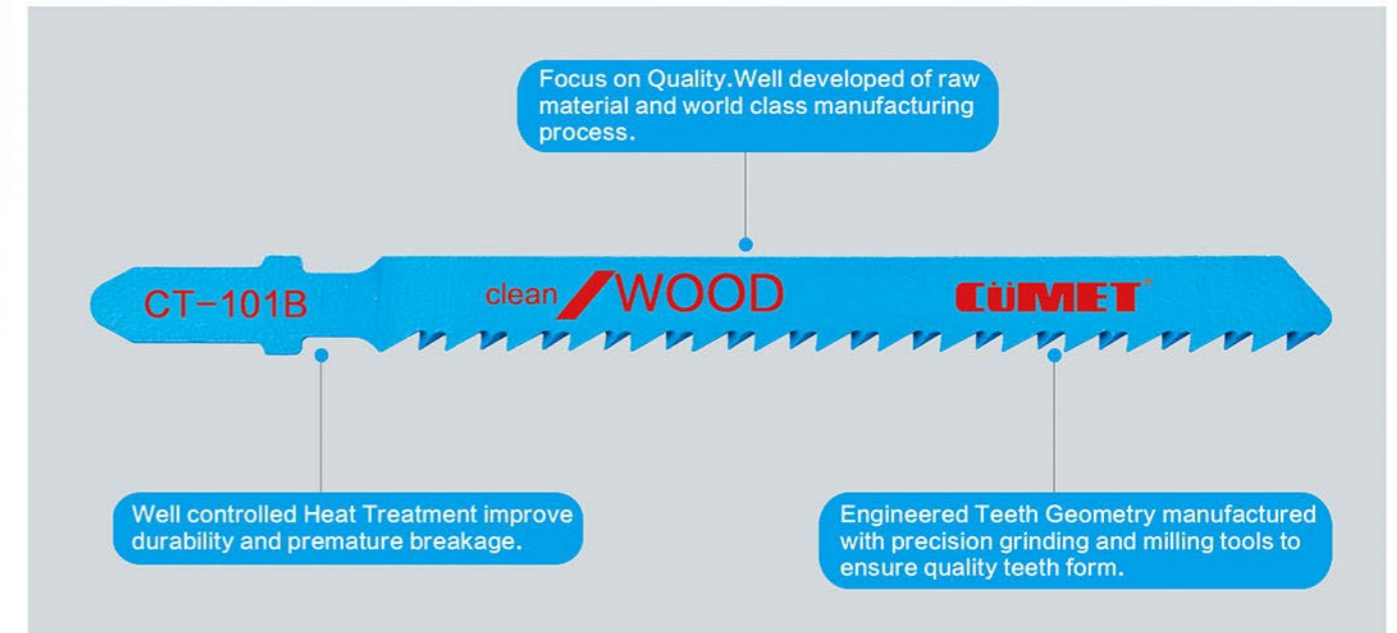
Focus on Quality.Well developed of raw material and world class manufacturing process.

CT-101B

clean WOOD

CUMET

Well controlled Heat Treatment improve durability and premature breakage.

Engineered Teeth Geometry manufactured with precision grinding and milling tools to ensure quality teeth form.